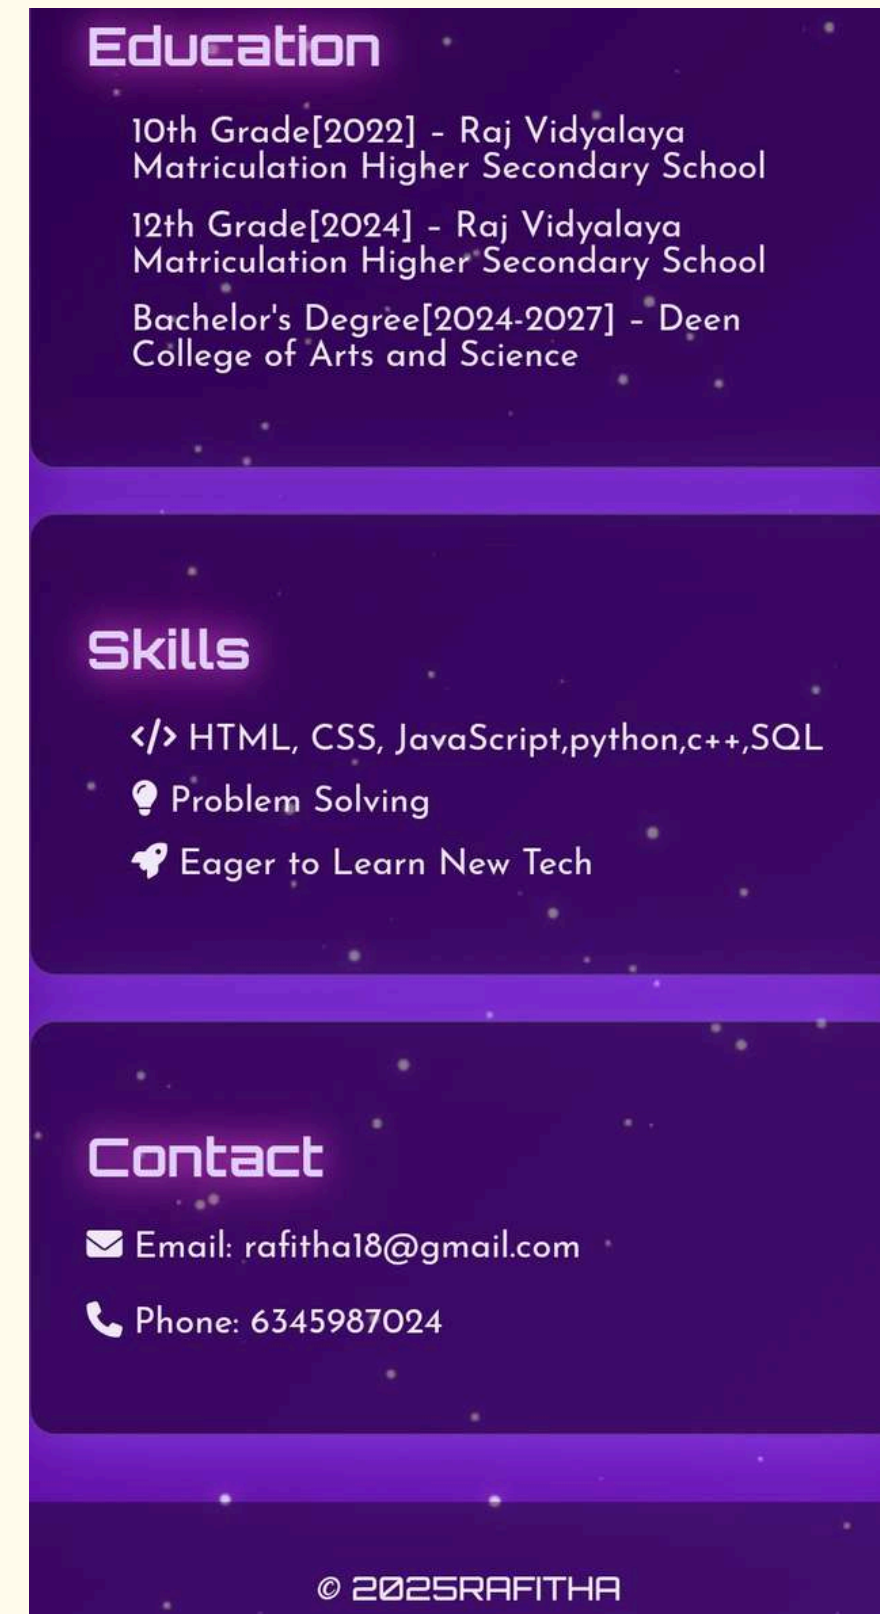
Education

10th Grade[2022] - Raj Vidyalaya Matriculation Higher Secondary School

12th Grade[2024] - Raj Vidyalaya Matriculation Higher Secondary School

Bachelor's Degree[2024-2027] - Deen College of Arts and Science

Skills

</> HTML, CSS, JavaScript,python,c++,SQL

Problem Solving

Eager to Learn New Tech

Contact

Email: rafitha18@gmail.com

Phone: 6345987024

© 2025RAFITHA